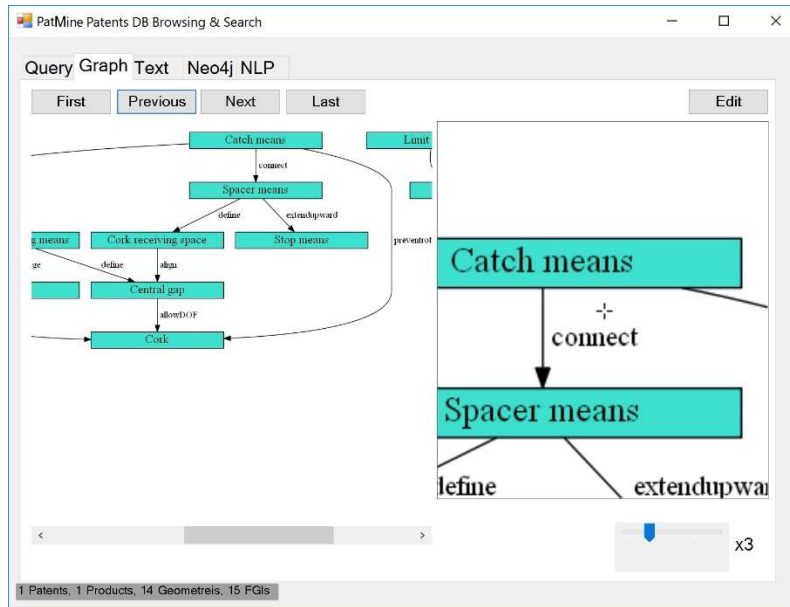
PatMine Patents DB Browsing & Search

Query Graph Text Neo4j NLP

First Previous Next Last Edit

Catch means
Limit
connect
Spacer means
define
extendupward
g means
Cork receiving space
Stop means
preventrot
ge
define
align
Central gap
allowDOF
Cork

Catch means
connect
Spacer means
lefine
extendupwa

x3

1 Patents, 1 Products, 14 Geometreis, 15 FGIs